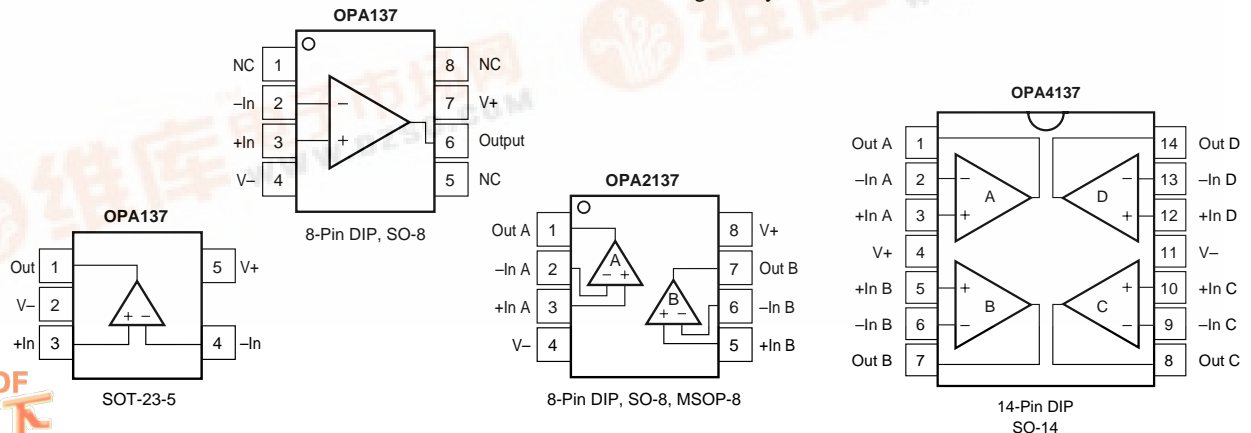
OPA137

NC 1
–In 2
+In 3
V– 4
8 NC
7 V+
6 Output
5 NC

8-Pin DIP, SO-8

OPA137

Out 1
V– 2
+In 3
5 V+
4 –In

SOT-23-5

OPA2137

Out A 1
–In A 2
+In A 3
V– 4
8 V+
7 Out B
6 –In B
5 +In B

A
B

8-Pin DIP, SO-8, MSOP-8

OPA4137

Out A 1
–In A 2
+In A 3
V+ 4
+In B 5
–In B 6
Out B 7
14 Out D
13 –In D
12 +In D
11 V–
10 +In C
9 –In C
8 Out C

A
B
C
D

14-Pin DIP
SO-14